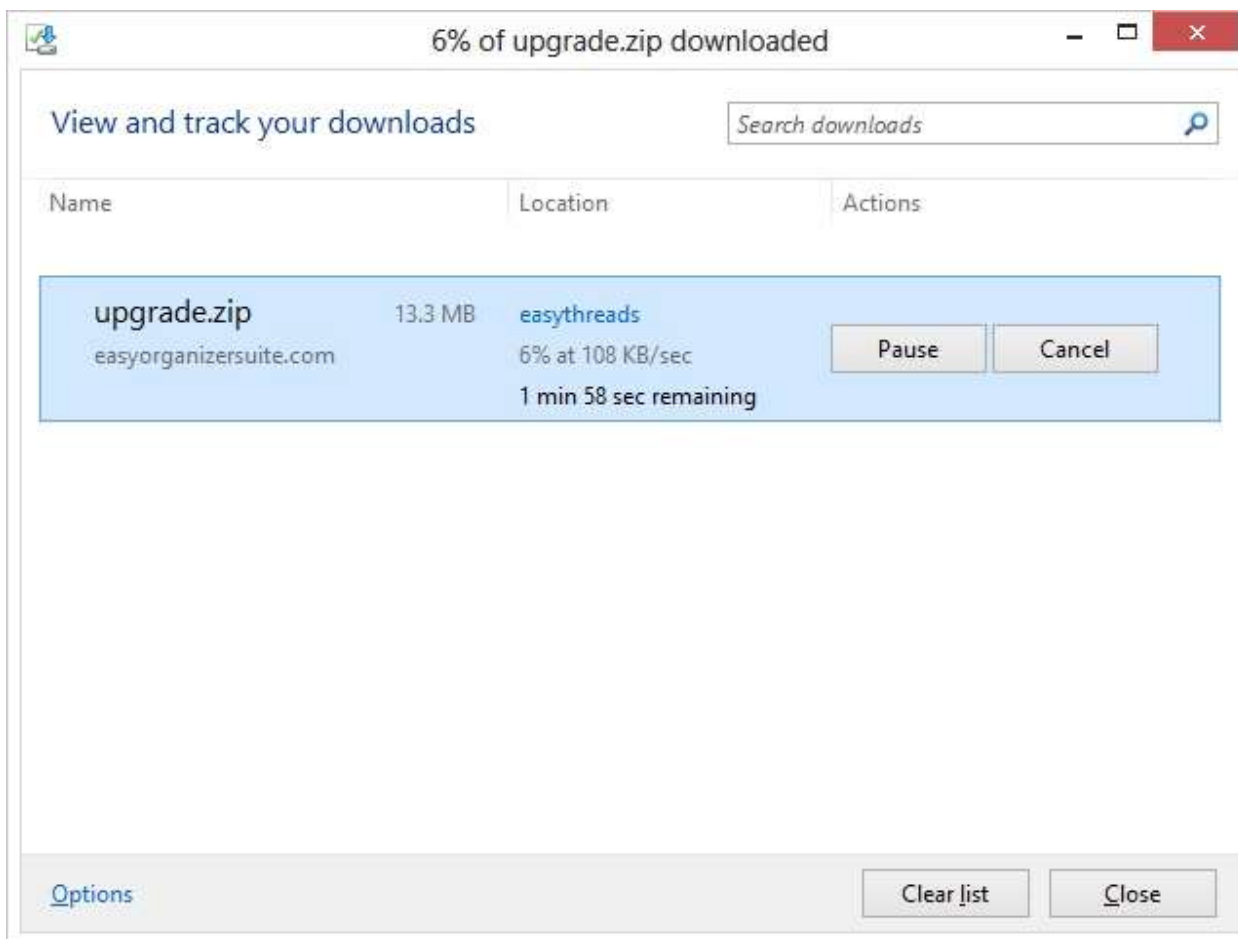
6% of upgrade.zip downloaded

View and track your downloads

Search downloads

Name

Location

Actions

upgrade.zip

13.3 MB

easyorganizersuite.com

easythreads

6% at 108 KB/sec

1 min 58 sec remaining

Pause

Cancel

Options

Clear list

Close